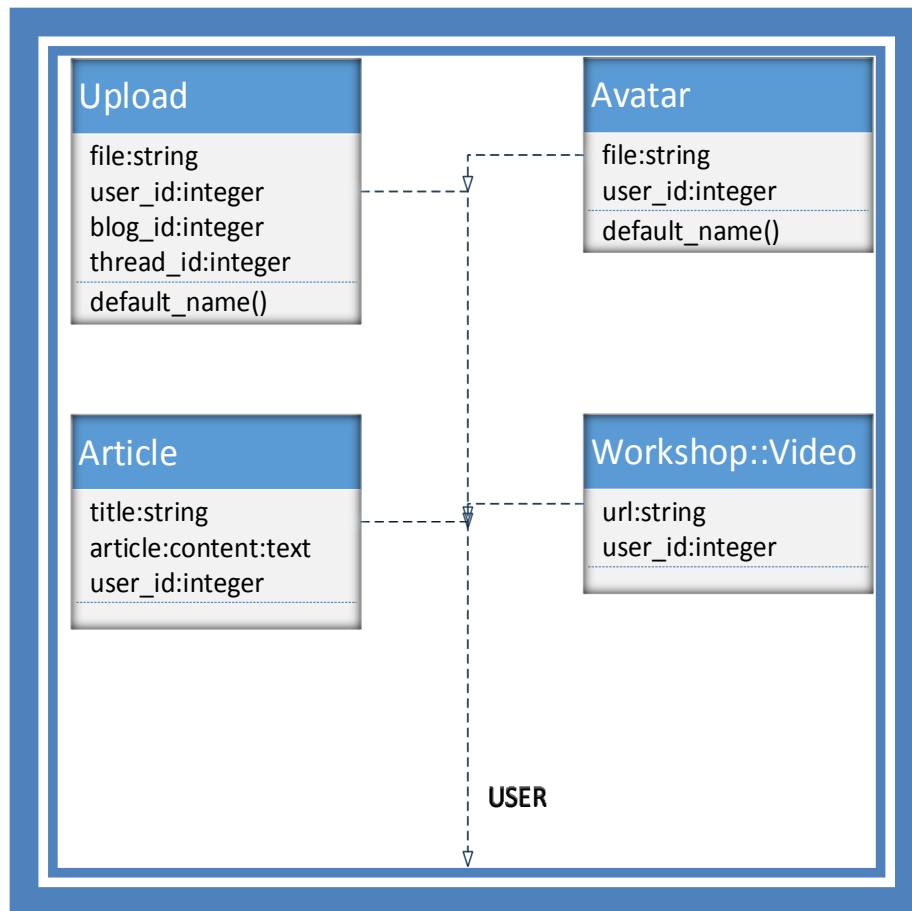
Upload

file:string
user_id:integer
blog_id:integer
thread_id:integer

default_name()

Avatar

file:string
user_id:integer

default_name()

Article

title:string
article:content:text
user_id:integer

Workshop::Video

url:string
user_id:integer

USER